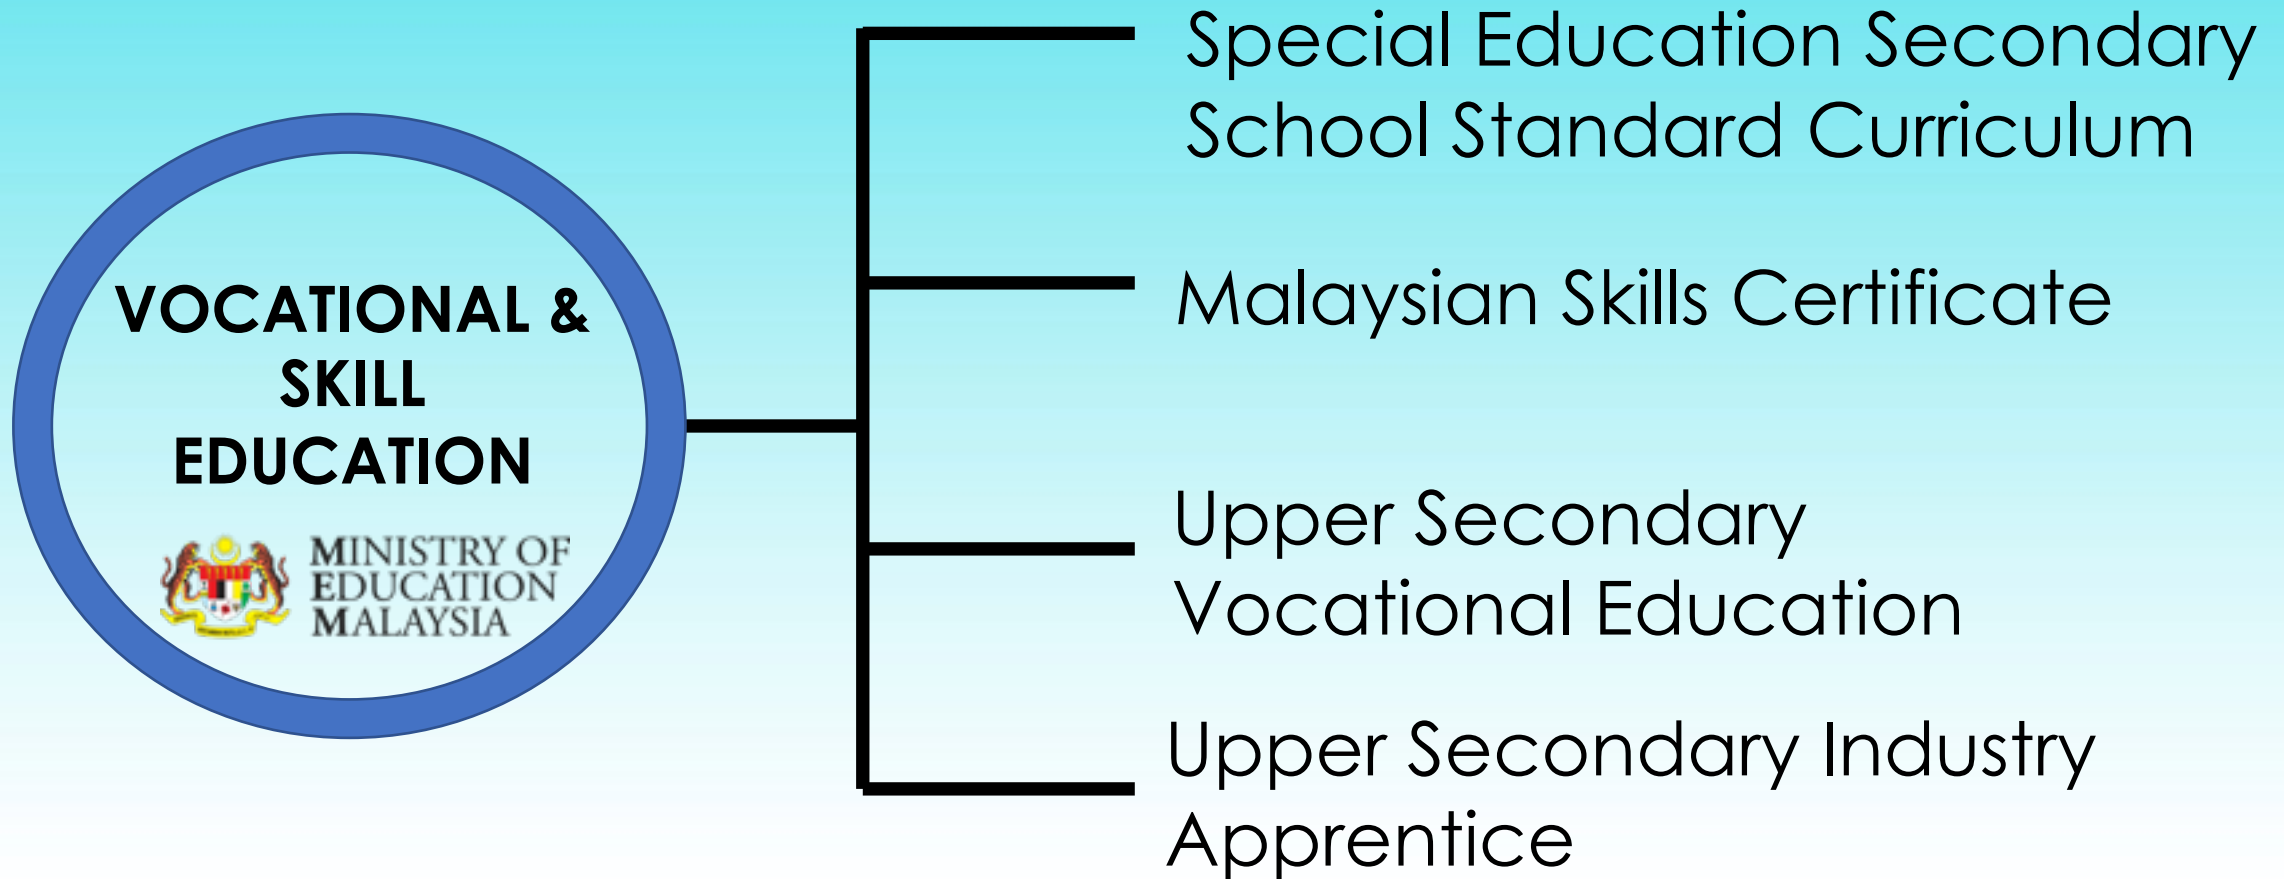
VOCATIONAL & SKILL EDUCATION

MINISTRY OF EDUCATION MALAYSIA

Special Education Secondary School Standard Curriculum

Malaysian Skills Certificate

Upper Secondary Vocational Education

Upper Secondary Industry Apprentice